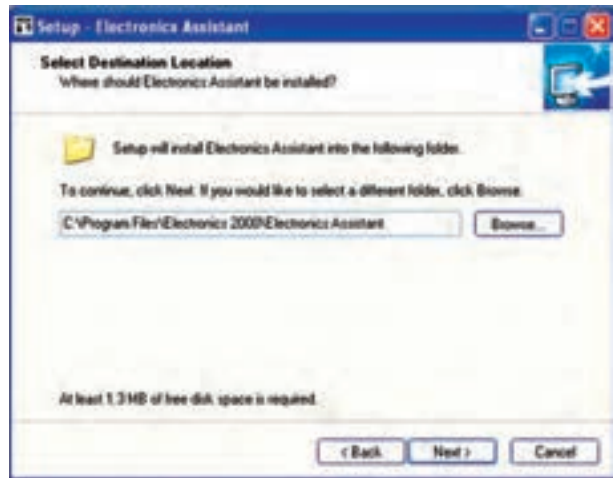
Setup - Electronics Assistant

Select Destination Location
Where should Electronics Assistant be installed?

Setup will install Electronics Assistant into the following folder.

To continue, click Next. If you would like to select a different folder, click Browse.

C:\Program Files\Electronics 2000\Electronics Assistant

Browse...

At least 1.3 MB of free disk space is required.

< Back

Next >

Cancel